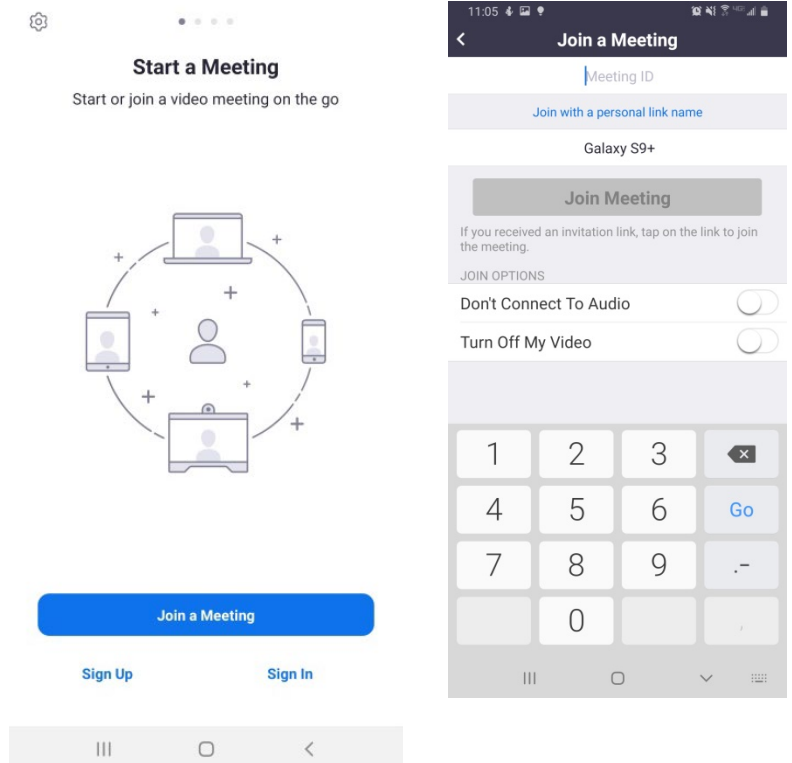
Start a Meeting

Start or join a video meeting on the go

Join a Meeting

Sign Up

Sign In

11:05

Join a Meeting

Meeting ID

Join with a personal link name

Galaxy S9+

Join Meeting

If you received an invitation link, tap on the link to join the meeting.

JOIN OPTIONS

Don't Connect To Audio

Turn Off My Video

| 1 | 2 | 3 | |
|---|---|---|---|
| 4 | 5 | 6 | Go |
| 7 | 8 | 9 | .- |
| | 0 | | , |